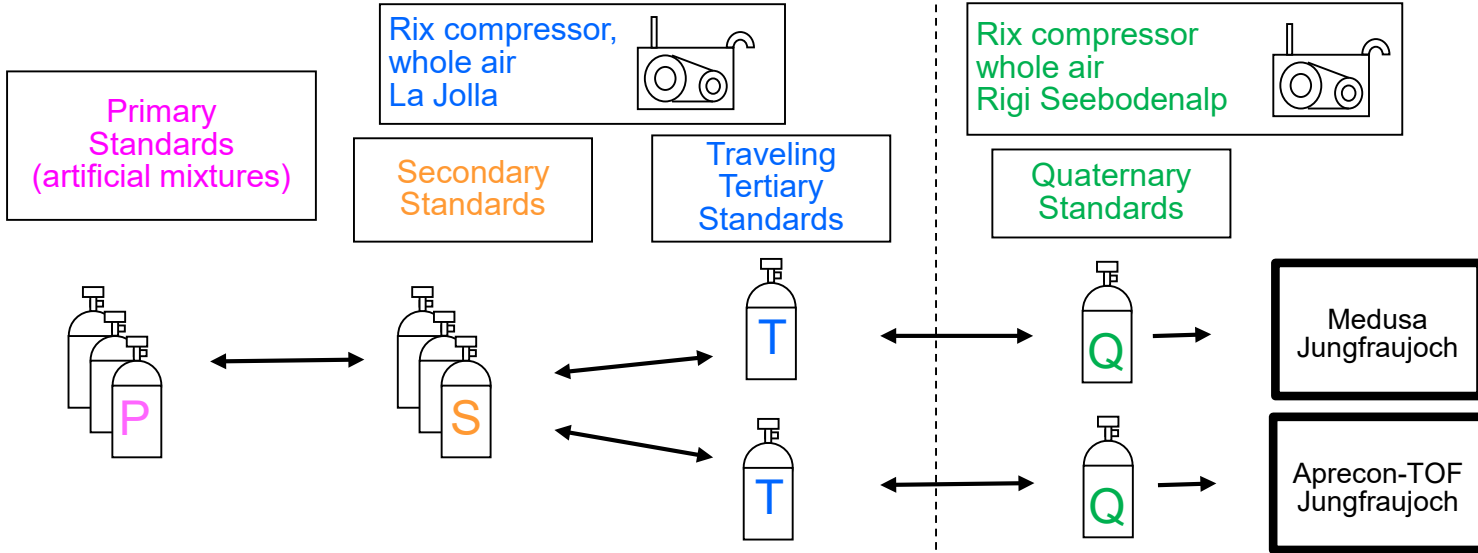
Rix compressor, whole air La Jolla

Rix compressor whole air Rigi Seebodenalp

Primary Standards (artificial mixtures)

Secondary Standards

Traveling Tertiary Standards

Quaternary Standards

P

S

T

T

Q

Q

Medusa Jungfraujoch

Aprecon-TOF Jungfraujoch